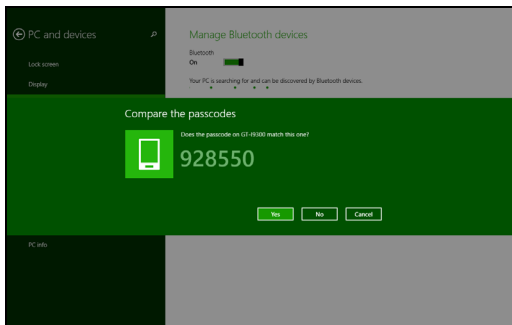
PC and devices

Lock screen

Display

Manage Bluetooth devices

Bluetooth

On

Your PC is searching for and can be discovered by Bluetooth devices.

Compare the passcodes

Does the passcode on GT-I9300 match this one?

928550

Yes

No

Cancel

PC info